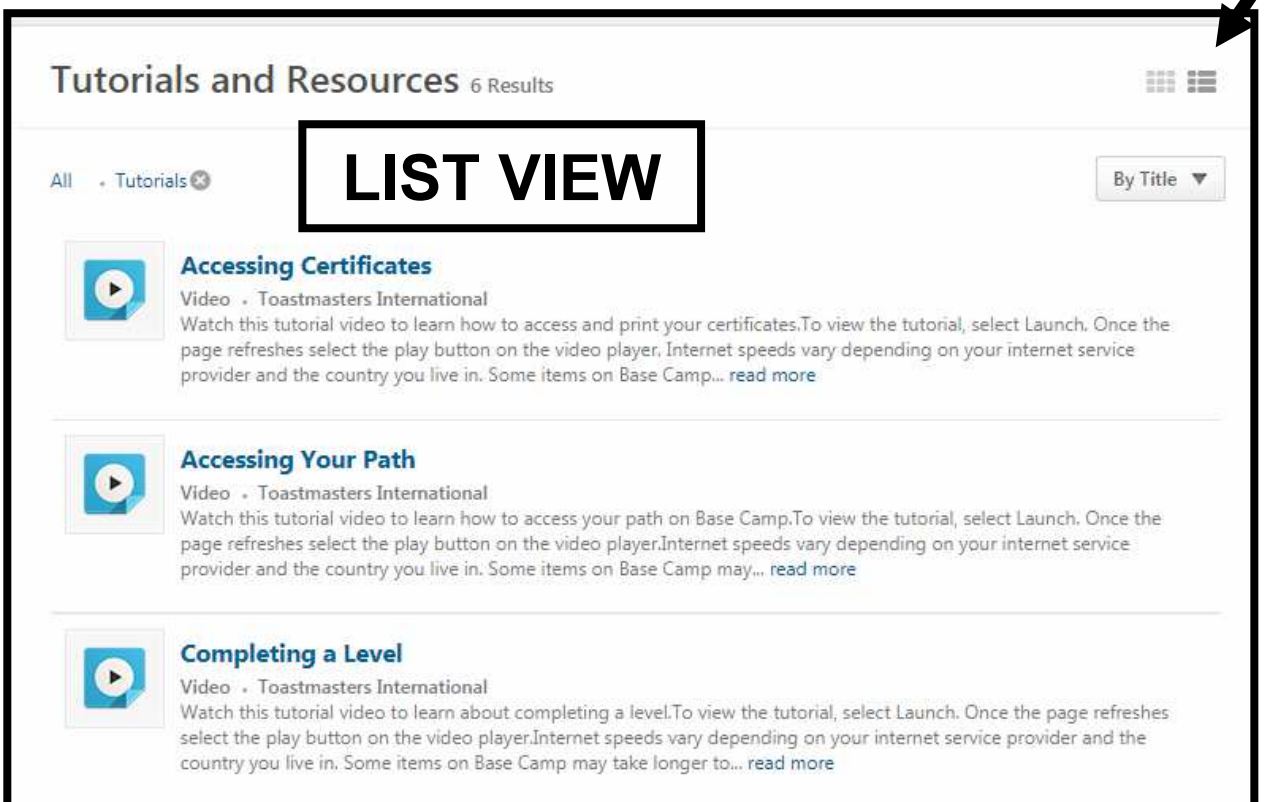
Tutorials and Resources 6 Results

LIST VIEW

All . Tutorials

By Title ▼

Accessing Certificates

Video . Toastmasters International

Watch this tutorial video to learn how to access and print your certificates.To view the tutorial, select Launch. Once the page refreshes select the play button on the video player. Internet speeds vary depending on your internet service provider and the country you live in. Some items on Base Camp... read more

Accessing Your Path

Video . Toastmasters International

Watch this tutorial video to learn how to access your path on Base Camp.To view the tutorial, select Launch. Once the page refreshes select the play button on the video player.Internet speeds vary depending on your internet service provider and the country you live in. Some items on Base Camp may... read more

Completing a Level

Video . Toastmasters International

Watch this tutorial video to learn about completing a level.To view the tutorial, select Launch. Once the page refreshes select the play button on the video player.Internet speeds vary depending on your internet service provider and the country you live in. Some items on Base Camp may take longer to... read more